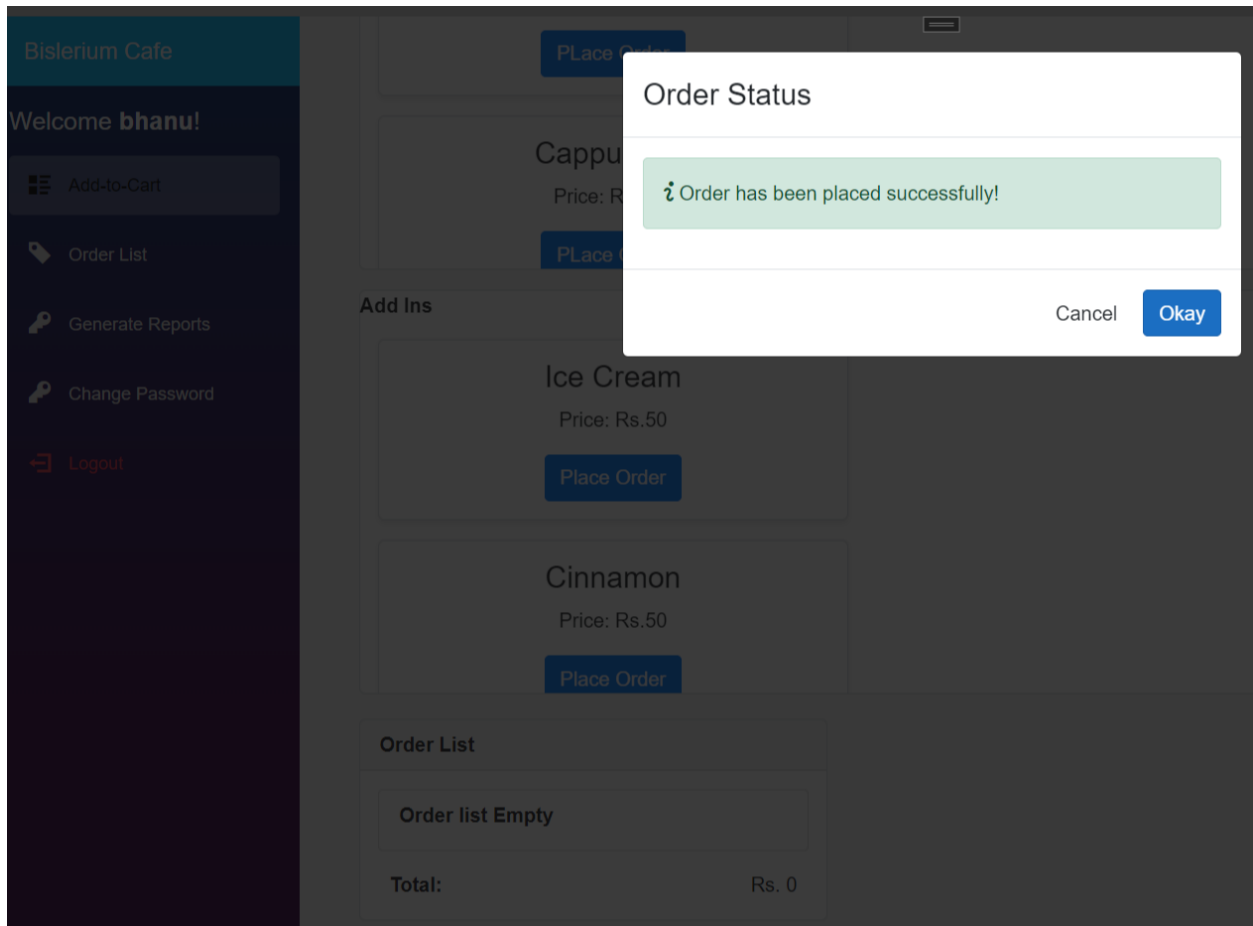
Bislerium Cafe

Welcome **bhanu**!

Add-to-Cart

Order List

Generate Reports

Change Password

Logout

PLace Order

Cappu

Price: R

PLace

Add Ins

Ice Cream

Price: Rs.50

Place Order

Cinnamon

Price: Rs.50

Place Order

Order List

Order list Empty

Total: Rs. 0

Order Status

Order has been placed successfully!

Cancel

Okay